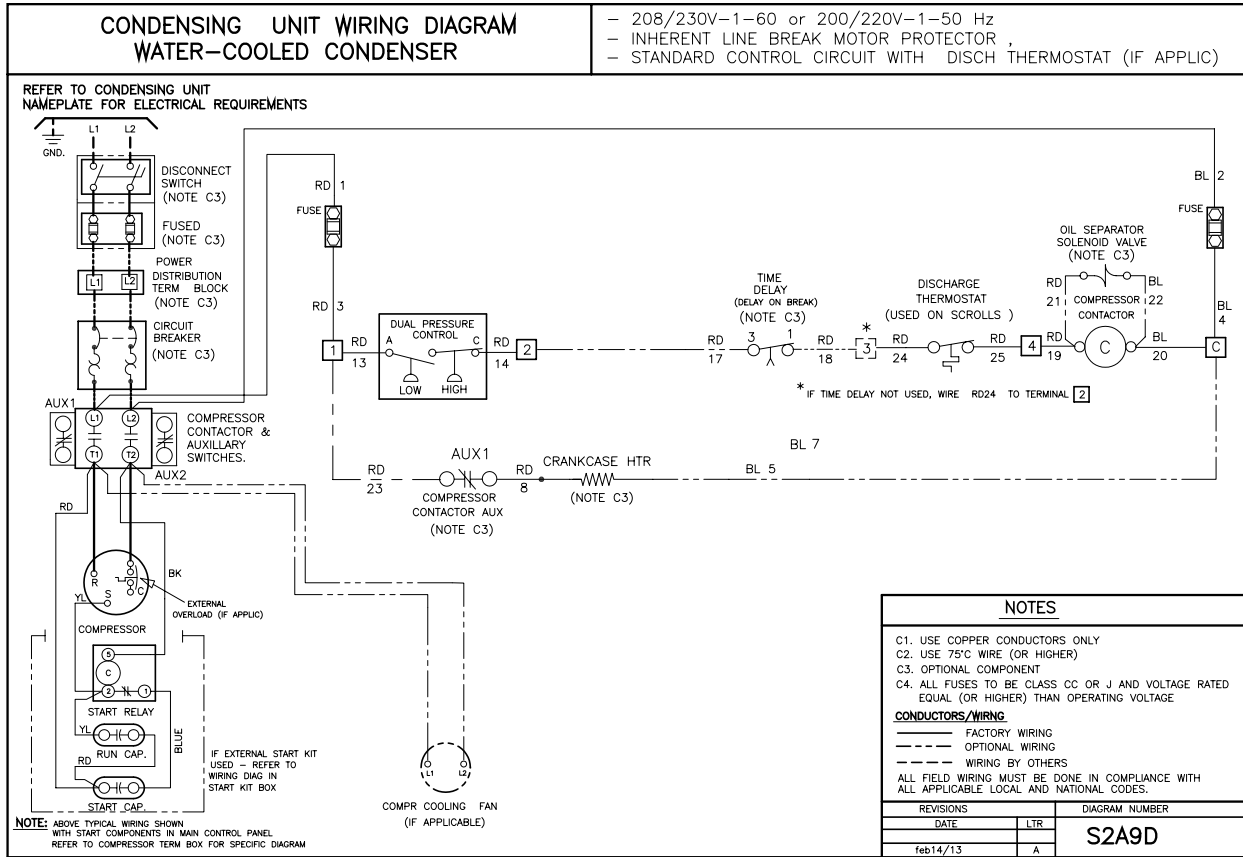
CONDENSING UNIT WIRING DIAGRAM
WATER-COOLED CONDENSER

– 208/230V–1–60 or 200/220V–1–50 Hz
– INHERENT LINE BREAK MOTOR PROTECTOR ,
– STANDARD CONTROL CIRCUIT WITH DISCH THERMOSTAT (IF APPLIC)

REFER TO CONDENSING UNIT NAMEPLATE FOR ELECTRICAL REQUIREMENTS

GND.
L1 L2

DISCONNECT SWITCH (NOTE C3)

FUSED (NOTE C3)

POWER DISTRIBUTION TERM BLOCK (NOTE C3)
L1 L2

CIRCUIT BREAKER (NOTE C3)

AUX1
L1 L2
T1 T2
COMPRESSOR CONTACTOR & AUXILLARY SWITCHES.
AUX2

RD

R S C
BK
YL
EXTERNAL OVERLOAD (IF APPLIC)

COMPRESSOR

5
C
2 1
START RELAY

YL
RUN CAP.
RD
START CAP.
BLUE

IF EXTERNAL START KIT USED – REFER TO WIRING DIAG IN START KIT BOX

NOTE: ABOVE TYPICAL WIRING SHOWN WITH START COMPONENTS IN MAIN CONTROL PANEL REFER TO COMPRESSOR TERM BOX FOR SPECIFIC DIAGRAM

L1 L2
COMPR COOLING FAN (IF APPLICABLE)

RD 1
FUSE
RD 3
1
RD 13

DUAL PRESSURE CONTROL
A C
LOW HIGH

RD 14
2

TIME DELAY (DELAY ON BREAK) (NOTE C3)
RD 17
3 1
RD 18

*
3

DISCHARGE THERMOSTAT (USED ON SCROLLS )
RD 24
RD 25
4
RD 19

OIL SEPARATOR SOLENOID VALVE (NOTE C3)
RD 21
BL 22
COMPRESSOR CONTACTOR
C
BL 20
C

BL 2
FUSE
BL 4

* IF TIME DELAY NOT USED, WIRE RD24 TO TERMINAL 2

BL 7

RD 23
AUX1
COMPRESSOR CONTACTOR AUX (NOTE C3)
RD 8
CRANKCASE HTR (NOTE C3)
BL 5

NOTES
C1. USE COPPER CONDUCTORS ONLY
C2. USE 75°C WIRE (OR HIGHER)
C3. OPTIONAL COMPONENT
C4. ALL FUSES TO BE CLASS CC OR J AND VOLTAGE RATED EQUAL (OR HIGHER) THAN OPERATING VOLTAGE

CONDUCTORS/WIRNG
FACTORY WIRING
OPTIONAL WIRING
WIRING BY OTHERS
ALL FIELD WIRING MUST BE DONE IN COMPLIANCE WITH ALL APPLICABLE LOCAL AND NATIONAL CODES.

| REVISIONS | | DIAGRAM NUMBER |
|---|---|---|
| DATE | LTR | S2A9D |
| feb14/13 | A | |